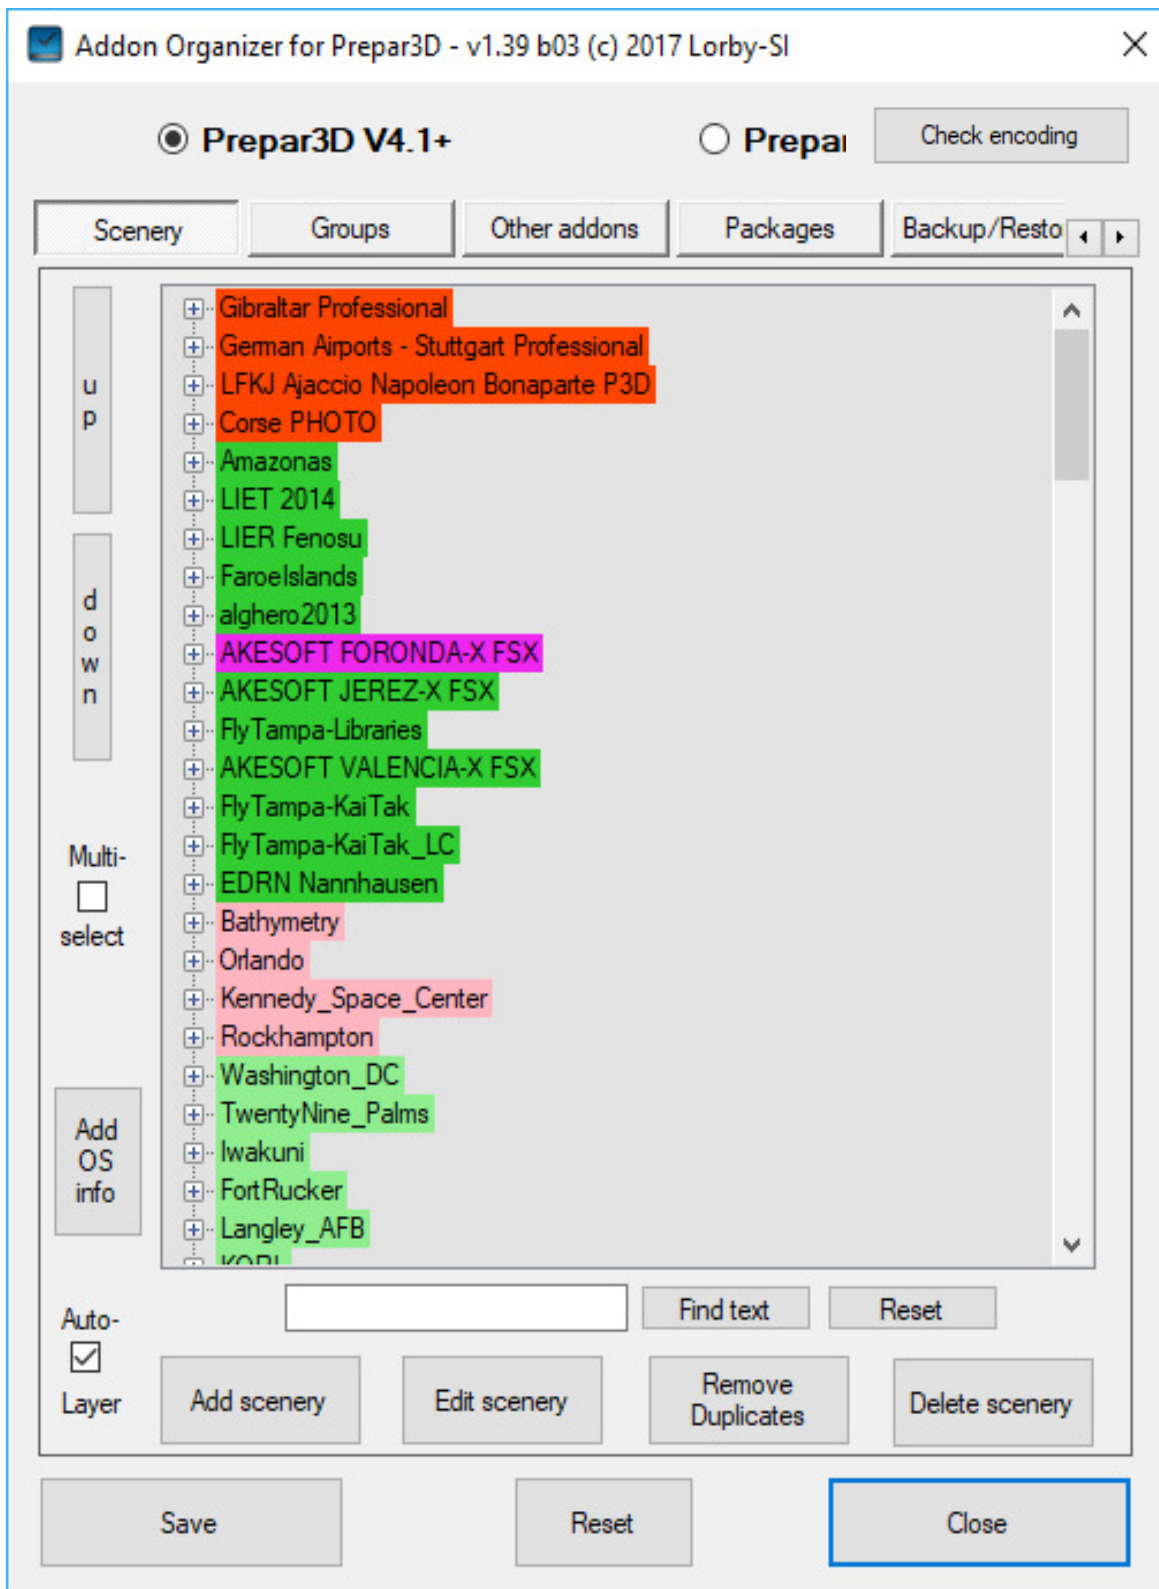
Addon Organizer for Prepar3D - v1.39 b03 (c) 2017 Lorby-SI

Prepar3D V4.1+

Prepai

Check encoding

Scenery | Groups | Other addons | Packages | Backup/Resto

up

down

Multi-select

Add OS info

Gibraltar Professional
German Airports - Stuttgart Professional
LFKJ Ajaccio Napoleon Bonaparte P3D
Corse PHOTO
Amazonas
LIET 2014
LIER Fenosu
FaroeIslands
alghero2013
AKESOFT FORONDA-X FSX
AKESOFT JEREZ-X FSX
FlyTampa-Libraries
AKESOFT VALENCIA-X FSX
FlyTampa-KaiTak
FlyTampa-KaiTak_LC
EDRN Nannhausen
Bathymetry
Orlando
Kennedy_Space_Center
Rockhampton
Washington_DC
TwentyNine_Palms
Iwakuni
FortRucker
Langley_AFB
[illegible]

Find text

Reset

Auto-Layer

Add scenery

Edit scenery

Remove Duplicates

Delete scenery

Save

Reset

Close